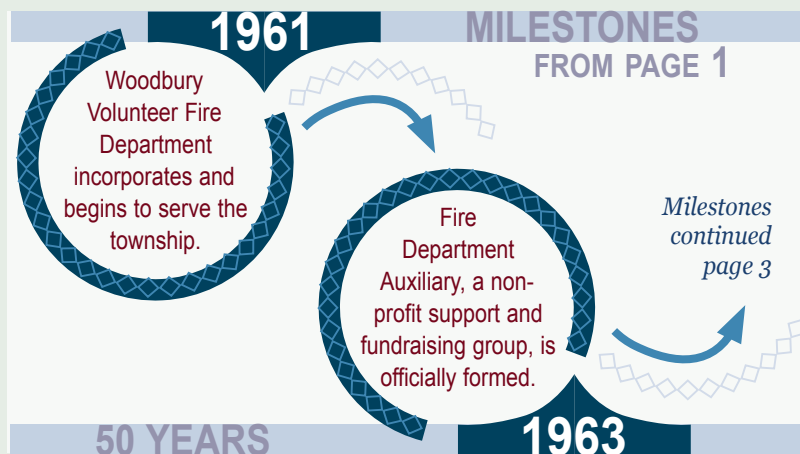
1961

MILESTONES FROM PAGE 1

Woodbury Volunteer Fire Department incorporates and begins to serve the township.

Fire Department Auxiliary, a non-profit support and fundraising group, is officially formed.

*Milestones continued page 3*

50 YEARS

1963